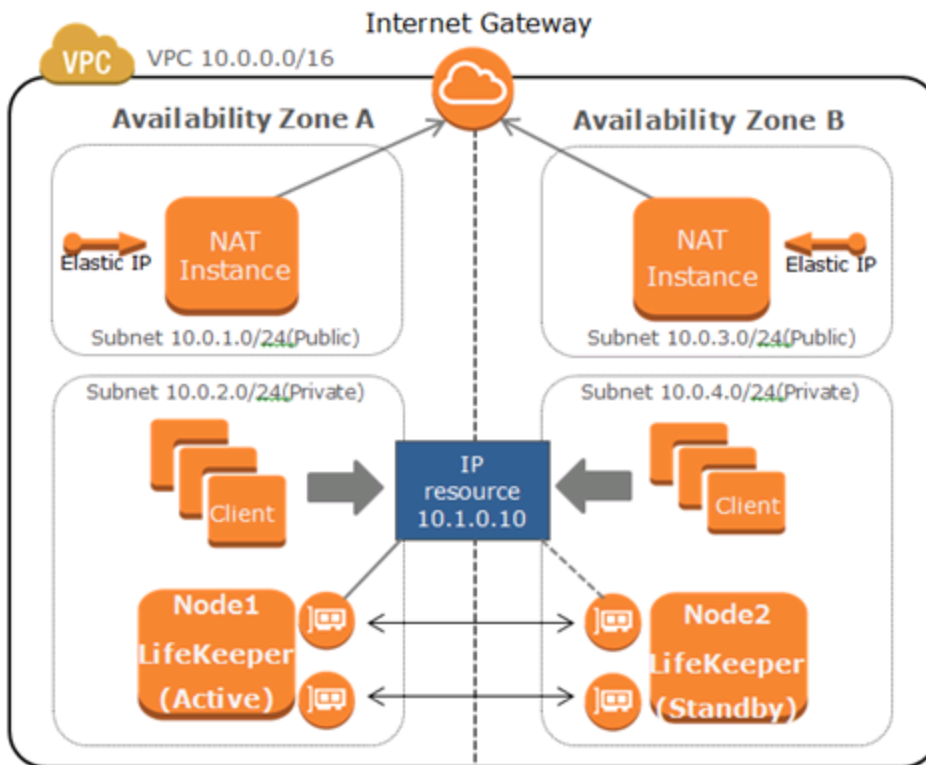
Internet Gateway

VPC

VPC 10.0.0.0/16

Availability Zone A

Availability Zone B

Elastic IP

NAT Instance

Subnet 10.0.1.0/24(Public)

NAT Instance

Elastic IP

Subnet 10.0.3.0/24(Public)

Subnet 10.0.2.0/24(Private)

Subnet 10.0.4.0/24(Private)

Client

IP resource 10.1.0.10

Client

Node1 LifeKeeper (Active)

Node2 LifeKeeper (Standby)